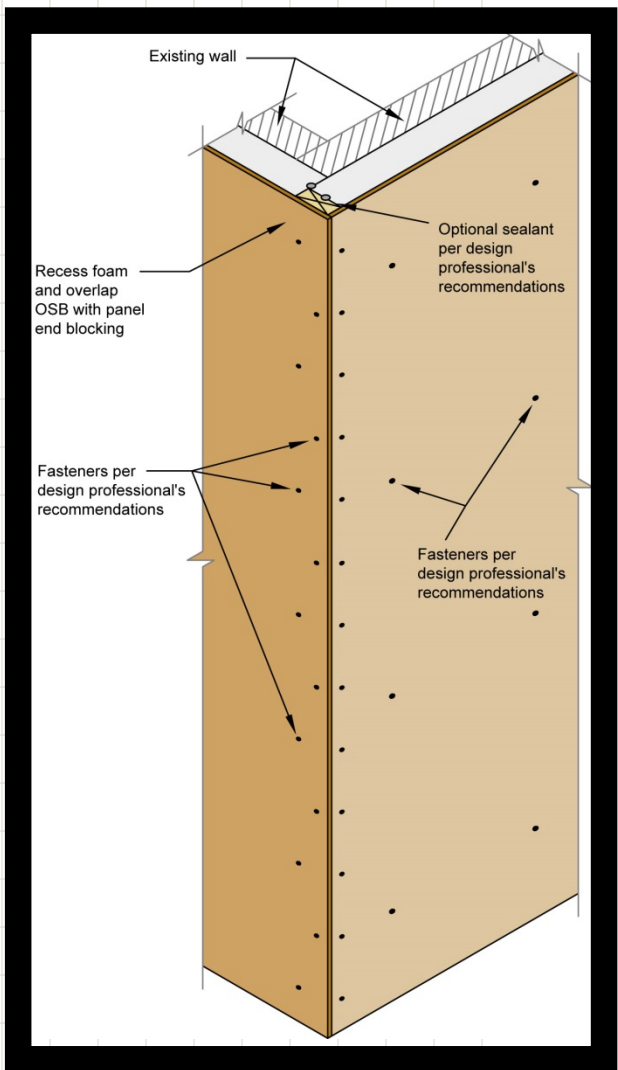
Existing wall

Optional sealant per design professional's recommendations

Recess foam and overlap OSB with panel end blocking

Fasteners per design professional's recommendations

Fasteners per design professional's recommendations